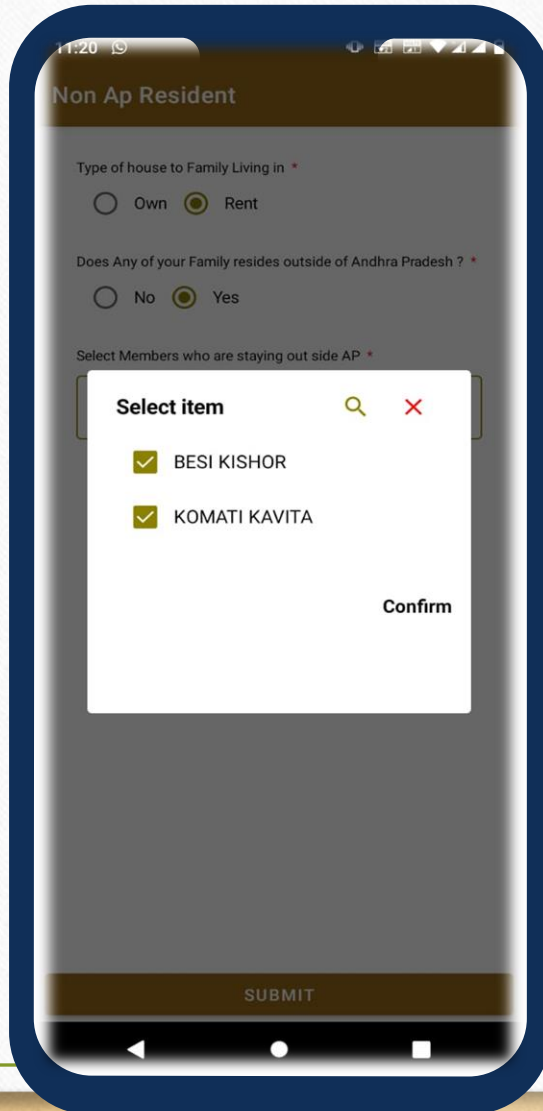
11:20

Non Ap Resident

Type of house to Family Living in *

Own Rent

Does Any of your Family resides outside of Andhra Pradesh ? *

No Yes

Select Members who are staying out side AP *

Select item

BESI KISHOR

KOMATI KAVITA

Confirm

SUBMIT